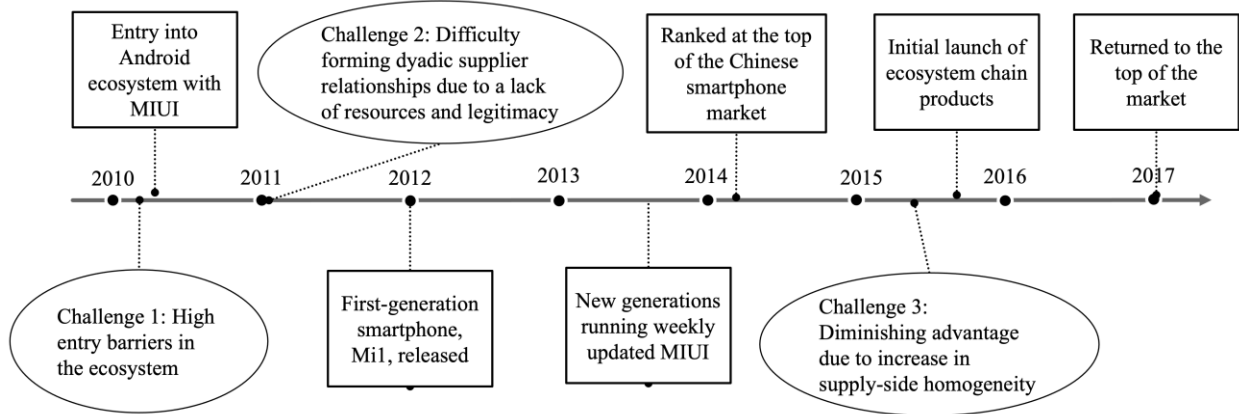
Entry into Android ecosystem with MIUI

Challenge 2: Difficulty forming dyadic supplier relationships due to a lack of resources and legitimacy

Ranked at the top of the Chinese smartphone market

Initial launch of ecosystem chain products

Returned to the top of the market

2010

2011

2012

2013

2014

2015

2016

2017

Challenge 1: High entry barriers in the ecosystem

First-generation smartphone, Mi1, released

New generations running weekly updated MIUI

Challenge 3: Diminishing advantage due to increase in supply-side homogeneity